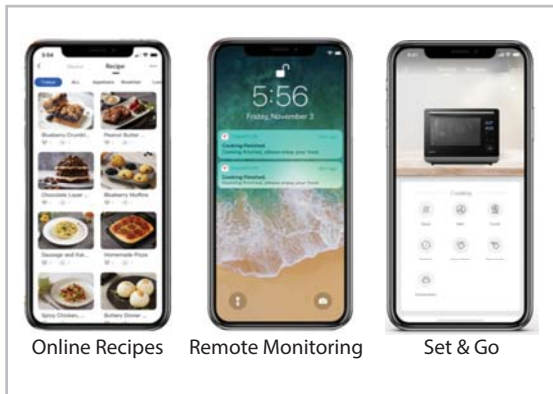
Recipe

Blueberry Crumbl...

Peanut Butter...

Chocolate Layer...

Blueberry Muffins

Sausage and Kal...

Homemade Pizza

Spicy Chicken...

Buttery Dinner...

5:56

Friday, November 3

Cooking Finished

Cooking Finished

Cooking

Online Recipes

Remote Monitoring

Set & Go